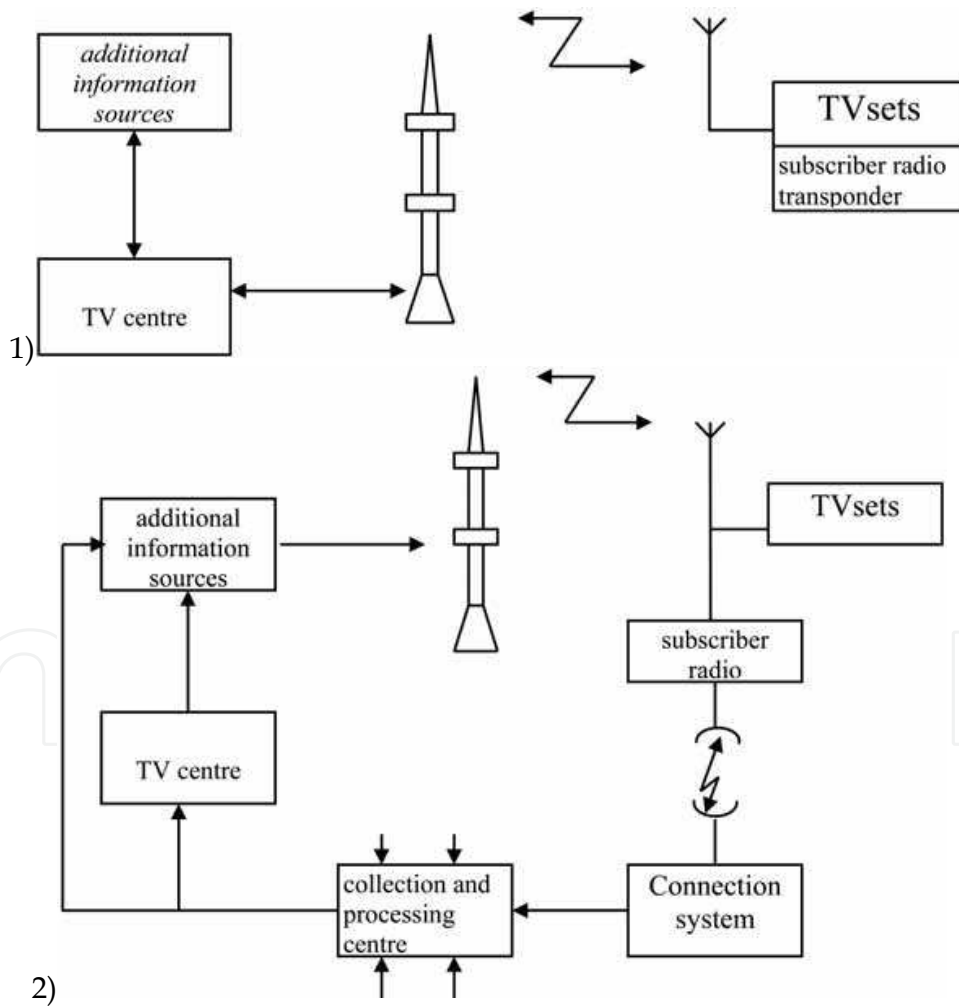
additional information sources

TV centre

TVsets

subscriber radio transponder

1)

additional information sources

TVsets

subscriber radio

TV centre

collection and processing centre

Connection system

2)